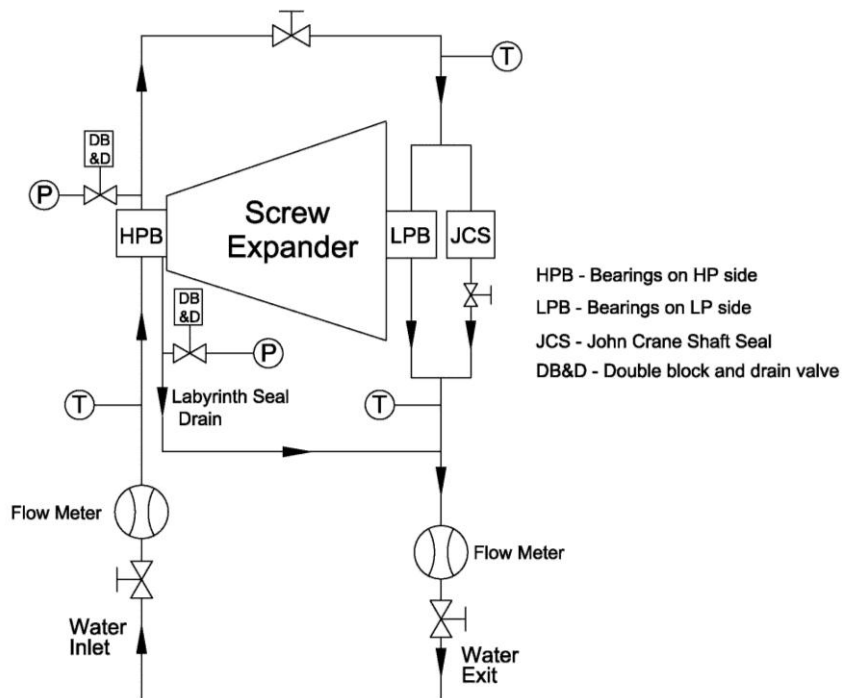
T

DB &D

P

HPB

Screw Expander

LPB

JCS

HPB - Bearings on HP side
LPB - Bearings on LP side
JCS - John Crane Shaft Seal
DB&D - Double block and drain valve

DB &D

P

T

Labyrinth Seal Drain

T

Flow Meter

Flow Meter

Water Inlet

Water Exit